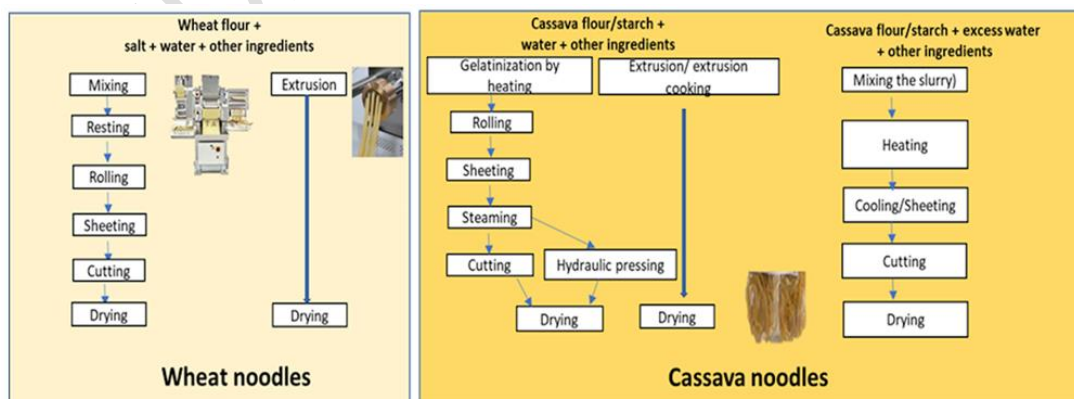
Wheat flour + salt + water + other ingredients

Mixing

Resting

Rolling

Sheeting

Cutting

Drying

Extrusion

Drying

Wheat noodles

Cassava flour/starch + water + other ingredients

Gelatinization by heating

Rolling

Sheeting

Steaming

Cutting

Hydraulic pressing

Drying

Extrusion/ extrusion cooking

Drying

Cassava flour/starch + excess water + other ingredients

Mixing the slurry)

Heating

Cooling/Sheeting

Cutting

Drying

Cassava noodles